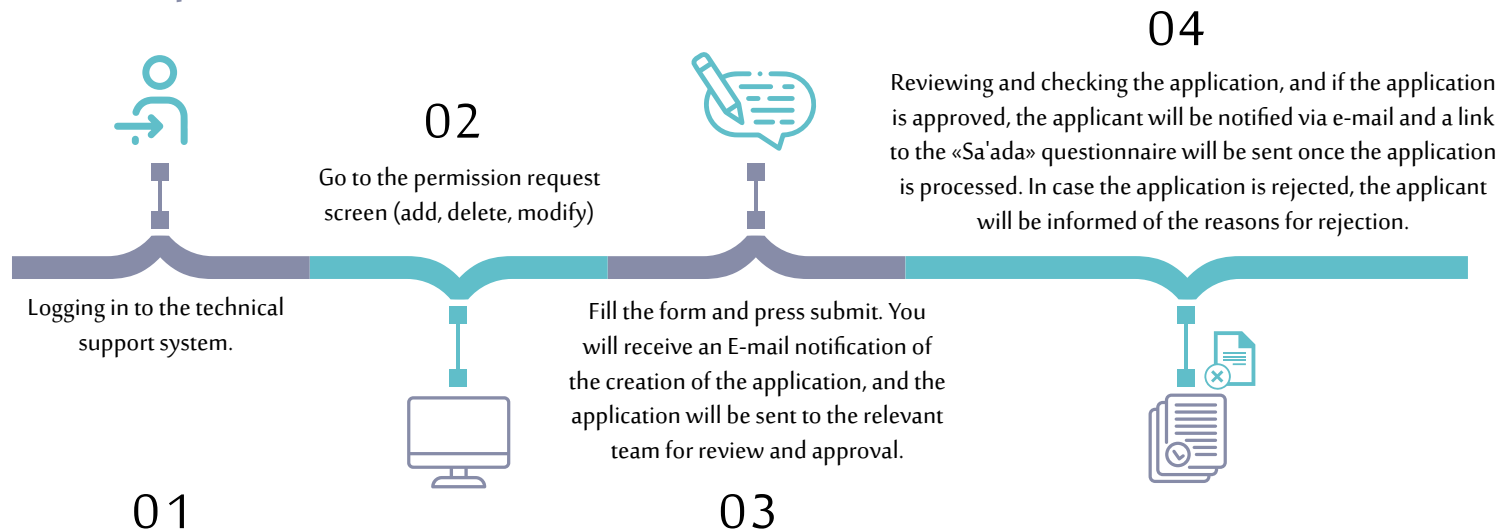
04

Reviewing and checking the application, and if the application is approved, the applicant will be notified via e-mail and a link to the «Sa'ada» questionnaire will be sent once the application is processed. In case the application is rejected, the applicant will be informed of the reasons for rejection.

02

Go to the permission request screen (add, delete, modify)

Logging in to the technical support system.

Fill the form and press submit. You will receive an E-mail notification of the creation of the application, and the application will be sent to the relevant team for review and approval.

01

03